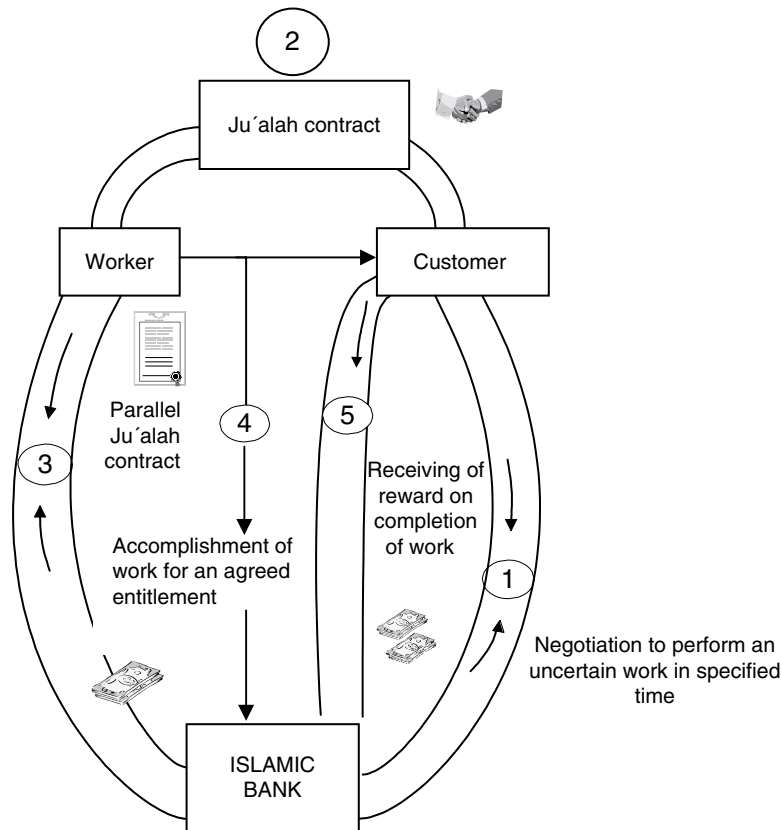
2

Ju´alah contract

Worker

Customer

Parallel Ju´alah contract

3

4

5

Receiving of reward on completion of work

Accomplishment of work for an agreed entitlement

1

Negotiation to perform an uncertain work in specified time

ISLAMIC BANK